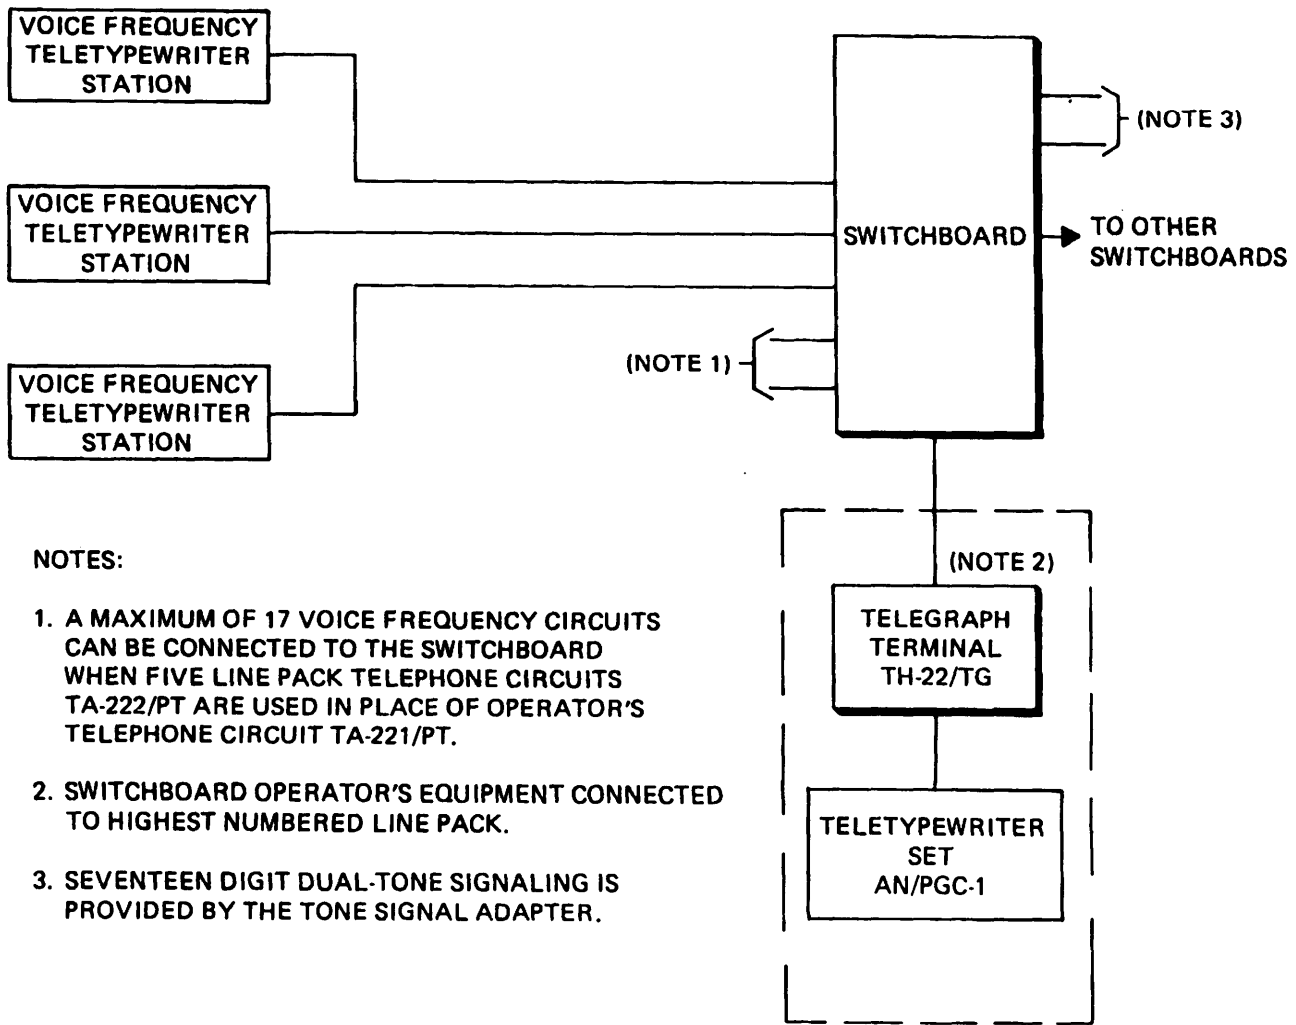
VOICE FREQUENCY TELETYPEWRITER STATION

VOICE FREQUENCY TELETYPEWRITER STATION

VOICE FREQUENCY TELETYPEWRITER STATION

(NOTE 3)

SWITCHBOARD

TO OTHER SWITCHBOARDS

(NOTE 1)

(NOTE 2)

TELEGRAPH TERMINAL TH-22/TG

TELETYPEWRITER SET AN/PGC-1

NOTES:

1. A MAXIMUM OF 17 VOICE FREQUENCY CIRCUITS CAN BE CONNECTED TO THE SWITCHBOARD WHEN FIVE LINE PACK TELEPHONE CIRCUITS TA-222/PT ARE USED IN PLACE OF OPERATOR'S TELEPHONE CIRCUIT TA-221/PT.

2. SWITCHBOARD OPERATOR'S EQUIPMENT CONNECTED TO HIGHEST NUMBERED LINE PACK.

3. SEVENTEEN DIGIT DUAL-TONE SIGNALING IS PROVIDED BY THE TONE SIGNAL ADAPTER.